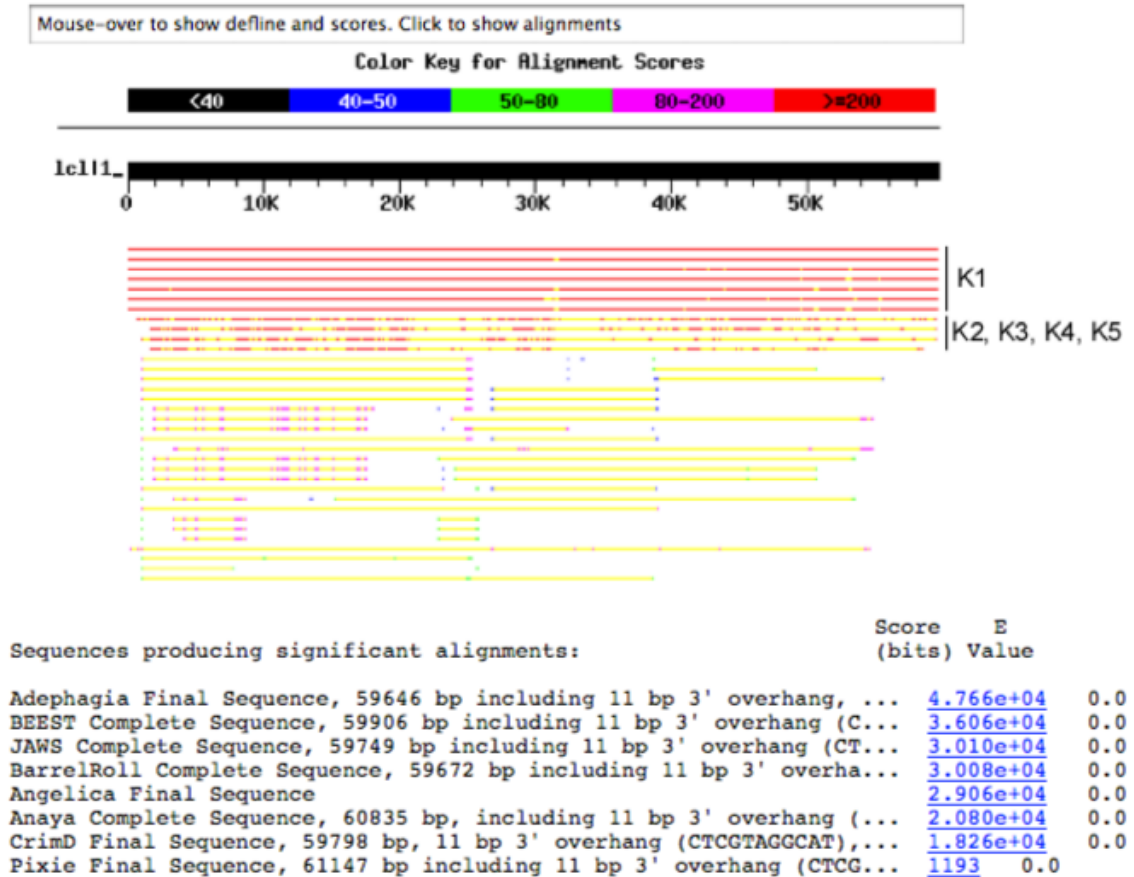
Mouse-over to show defline and scores. Click to show alignments

Color Key for Alignment Scores

| <40 | 40-50 | 50-80 | 80-200 | >=200 |
|---|---|---|---|---|

lcl|1_

0 10K 20K 30K 40K 50K

K1

K2, K3, K4, K5

Sequences producing significant alignments: Score (bits) E Value

| | | |
|---|---|---|
| Adephagia Final Sequence, 59646 bp including 11 bp 3' overhang, ... | 4.766e+04 | 0.0 |
| BEEST Complete Sequence, 59906 bp including 11 bp 3' overhang (C... | 3.606e+04 | 0.0 |
| JAWS Complete Sequence, 59749 bp including 11 bp 3' overhang (CT... | 3.010e+04 | 0.0 |
| BarrelRoll Complete Sequence, 59672 bp including 11 bp 3' overha... | 3.008e+04 | 0.0 |
| Angelica Final Sequence | 2.906e+04 | 0.0 |
| Anaya Complete Sequence, 60835 bp, including 11 bp 3' overhang (... | 2.080e+04 | 0.0 |
| CrimD Final Sequence, 59798 bp, 11 bp 3' overhang (CTCGTAGGCAT),... | 1.826e+04 | 0.0 |
| Pixie Final Sequence, 61147 bp including 11 bp 3' overhang (CTCG... | 1193 | 0.0 |